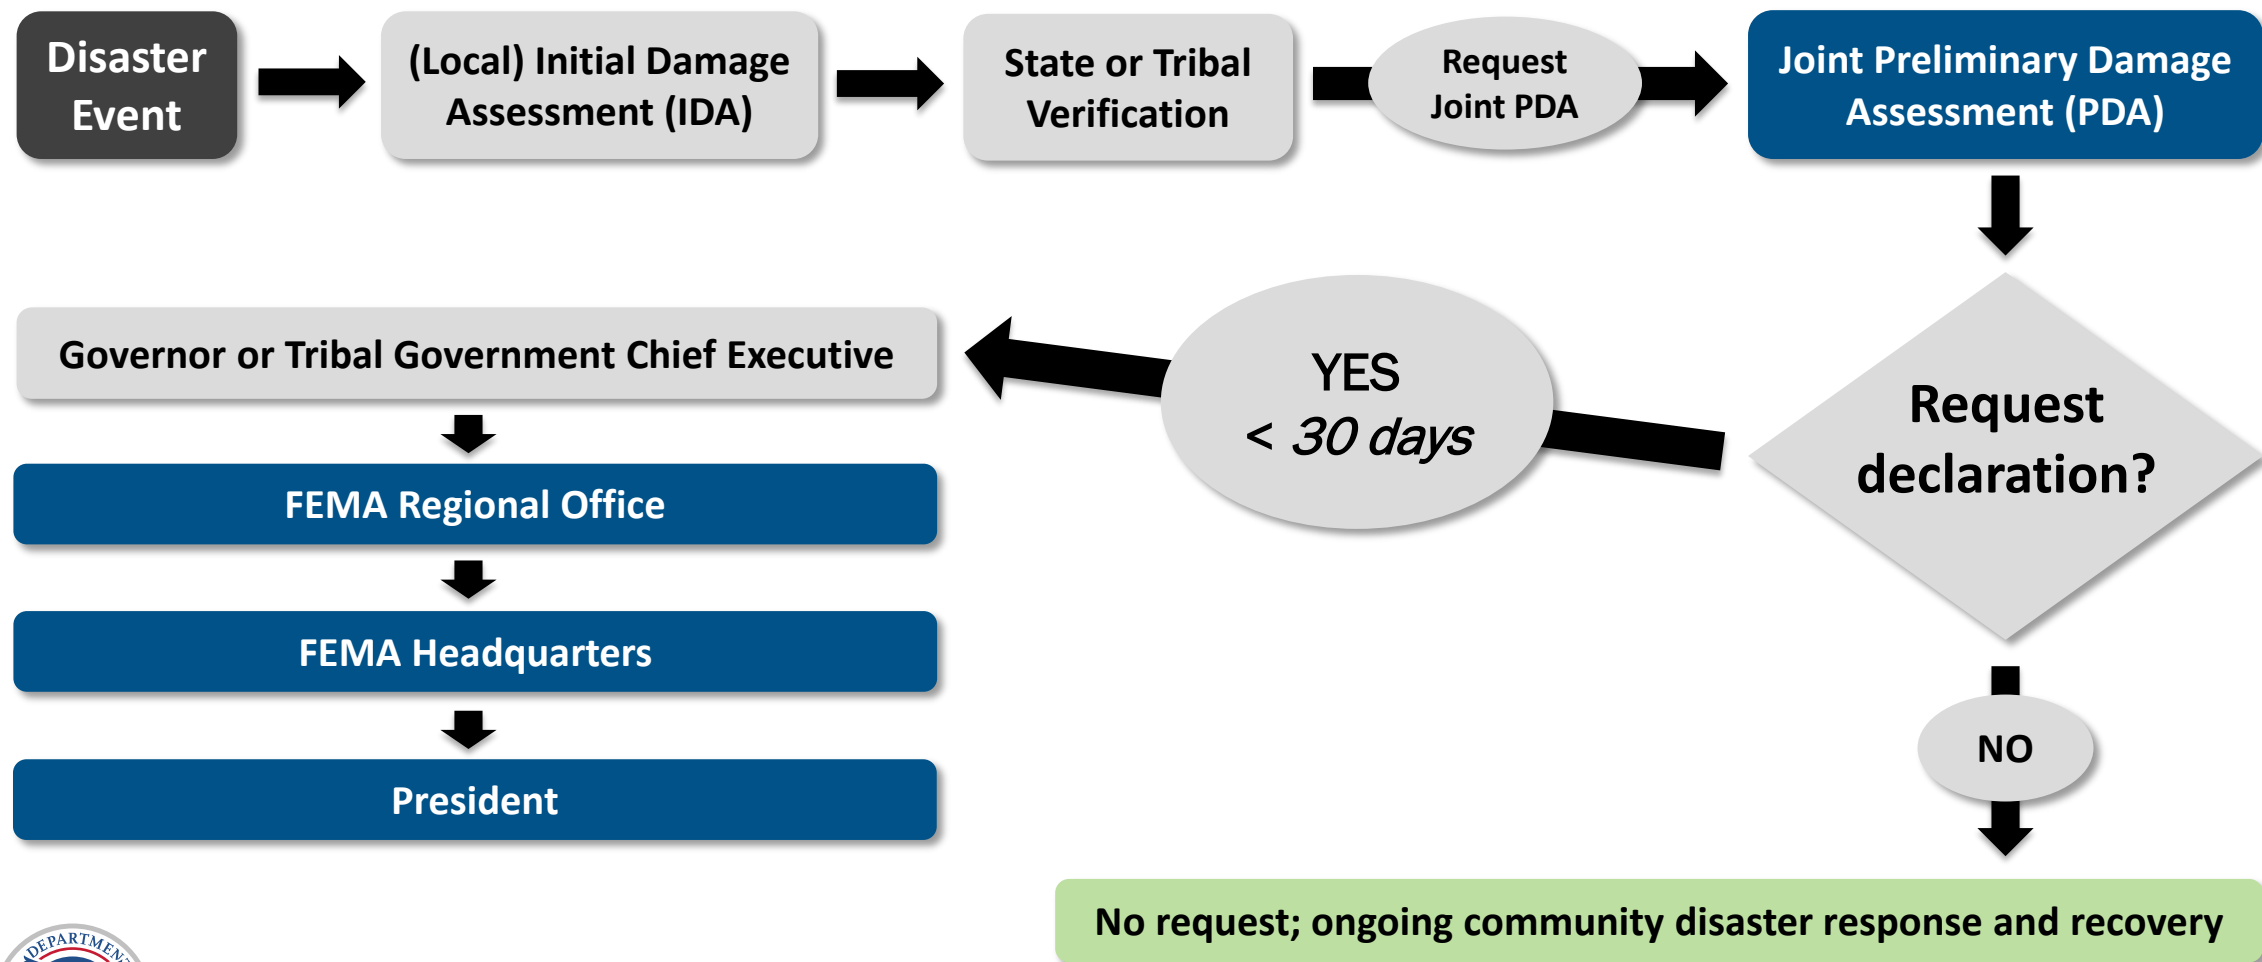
Disaster Event

(Local) Initial Damage Assessment (IDA)

State or Tribal Verification

Request Joint PDA

Joint Preliminary Damage Assessment (PDA)

Request declaration?

YES
< 30 days

Governor or Tribal Government Chief Executive

FEMA Regional Office

FEMA Headquarters

President

NO

No request; ongoing community disaster response and recovery

DEPARTMEN